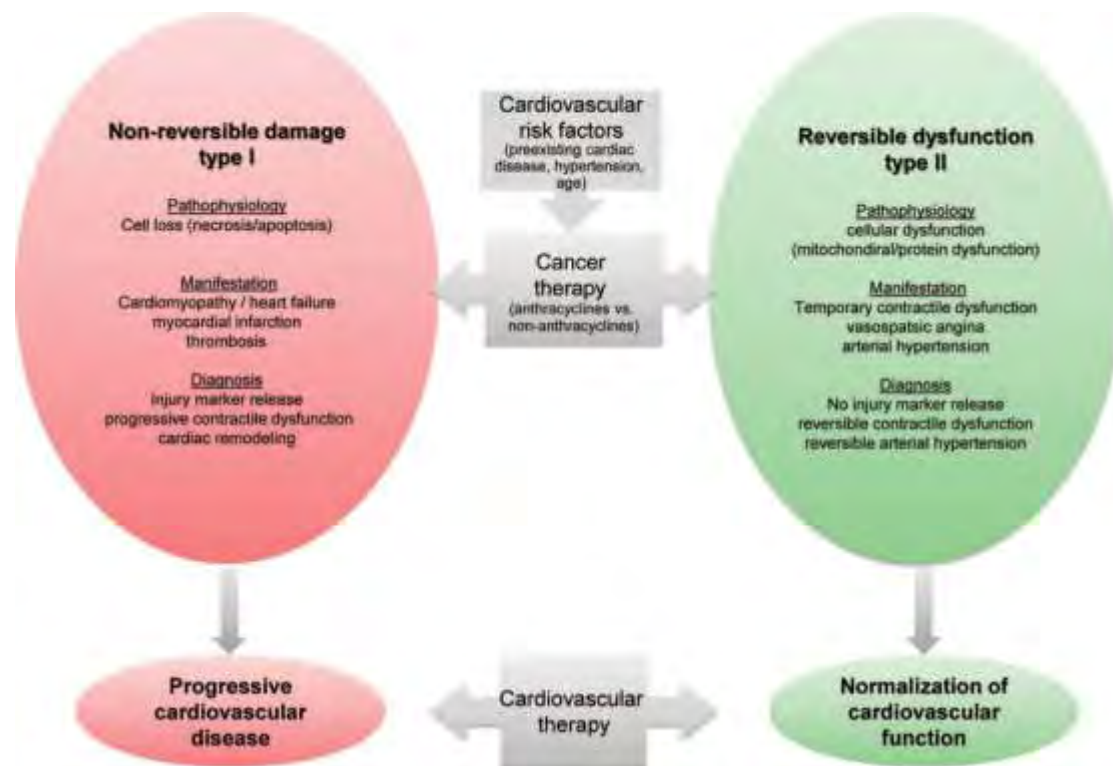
Non-reversible damage type I

Pathophysiology
Cell loss (necrosis/apoptosis)

Manifestation
Cardiomyopathy / heart failure
myocardial infarction
thrombosis

Diagnosis
injury marker release
progressive contractile dysfunction
cardiac remodeling

Cardiovascular risk factors
(preexisting cardiac disease, hypertension, age)

Cancer therapy
(anthracyclines vs. non-anthracyclines)

Reversible dysfunction type II

Pathophysiology
cellular dysfunction
(mitochondiral/protein dysfunction)

Manifestation
Temporary contractile dysfunction
vasospatsic angina
arterial hypertension

Diagnosis
No injury marker release
reversible contractile dysfunction
reversible arterial hypertension

Progressive cardiovascular disease

Cardiovascular therapy

Normalization of cardiovascular function